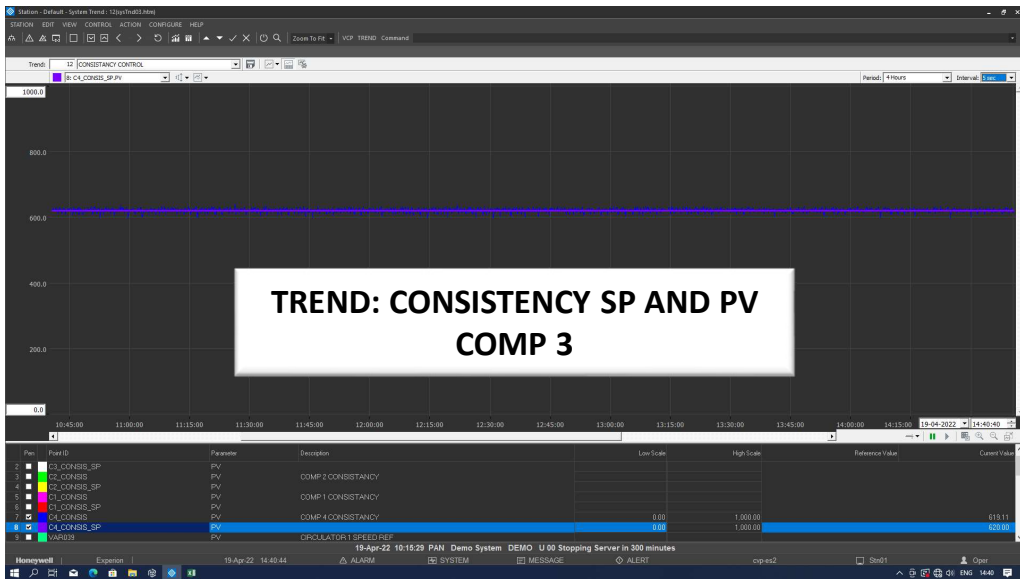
Station - Default - System Trend : 12(sysTnd03.htm)

STATION EDIT VIEW CONTROL ACTION CONFIGURE HELP

Zoom To Fit VCP TREND Command

Trend: 12 CONSISTANCY CONTROL

8: C4_CONSIS_SP.PV

Period: 4 Hours Interval: 5 sec

1000.0

800.0

600.0

400.0

200.0

0.0

TREND: CONSISTENCY SP AND PV COMP 3

10:45:00 11:00:00 11:15:00 11:30:00 11:45:00 12:00:00 12:15:00 12:30:00 12:45:00 13:00:00 13:15:00 13:30:00 13:45:00 14:00:00 14:15:00 19-04-2022 14:40:40

| Pen | Point ID | Parameter | Description | Low Scale | High Scale | Reference Value | Current Value |
|---|---|---|---|---|---|---|---|
| 2 | C3_CONSIS_SP | PV | | | | | |
| 3 | C2_CONSIS | PV | COMP 2 CONSISTANCY | | | | |
| 4 | C2_CONSIS_SP | PV | | | | | |
| 5 | C1_CONSIS | PV | COMP 1 CONSISTANCY | | | | |
| 6 | C1_CONSIS_SP | PV | | | | | |
| 7 | C4_CONSIS | PV | COMP 4 CONSISTANCY | 0.00 | 1,000.00 | | 619.11 |
| 8 | C4_CONSIS_SP | PV | | 0.00 | 1,000.00 | | 620.00 |
| 9 | VAR039 | PV | CIRCULATOR 1 SPEED REF | | | | |

19-Apr-22 10:15:29 PAN Demo System DEMO U 00 Stopping Server in 300 minutes

Honeywell | Experion | 19-Apr-22 14:40:44 ALARM SYSTEM MESSAGE ALERT cvp-es2 Stn01 Oper

ENG 14:40